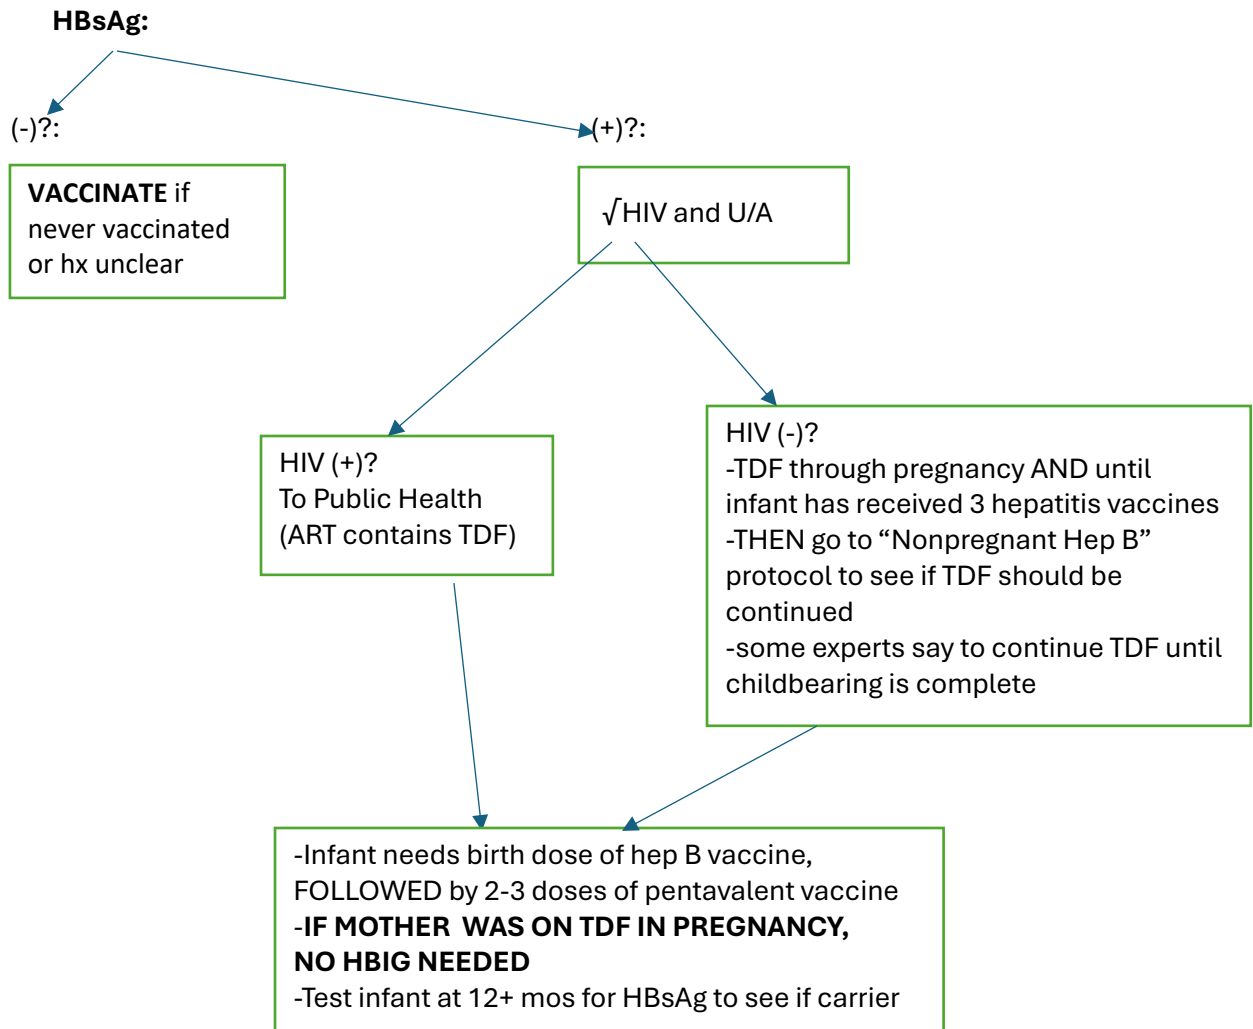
HBsAg:

(-)?:

VACCINATE if never vaccinated or hx unclear

(+)?:

√HIV and U/A

HIV (+)?
To Public Health
(ART contains TDF)

HIV (-)?
-TDF through pregnancy AND until infant has received 3 hepatitis vaccines
-THEN go to “Nonpregnant Hep B” protocol to see if TDF should be continued
-some experts say to continue TDF until childbearing is complete

-Infant needs birth dose of hep B vaccine, FOLLOWED by 2-3 doses of pentavalent vaccine
-IF MOTHER WAS ON TDF IN PREGNANCY, NO HBIG NEEDED
-Test infant at 12+ mos for HBsAg to see if carrier